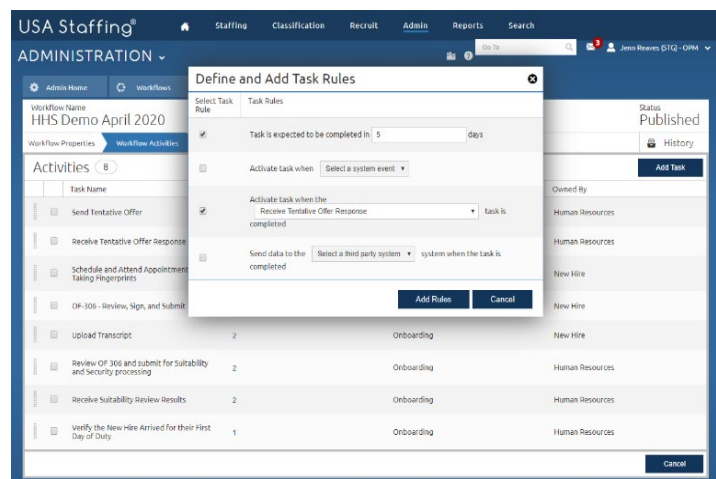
USA Staffing®

Staffing Classification Recruit Admin Reports Search

ADMINISTRATION

Go To

3

Jenn Reaves (STG) - OPM

Admin Home

Workflows

Workflow Name

HHS Demo April 2020

Status

Published

Workflow Properties

Workflow Activities

History

Activities 8

Add Task

Task Name

Owned By

Send Tentative Offer

Human Resources

Receive Tentative Offer Response

Human Resources

Schedule and Attend Appointment Taking Fingerprints

New Hire

OF-306 - Review, Sign, and Submit

New Hire

Upload Transcript

2

Onboarding

New Hire

Review OF 306 and submit for Suitability and Security processing

2

Onboarding

Human Resources

Receive Suitability Review Results

2

Onboarding

Human Resources

Verify the New Hire Arrived for their First Day of Duty

1

Onboarding

Human Resources

Cancel

Define and Add Task Rules

| Select Task Rule | Task Rules |
|---|---|
| ✔ | Task is expected to be completed in 5 days |
| | Activate task when Select a system event |
| ✔ | Activate task when the Receive Tentative Offer Response task is completed |
| | Send data to the Select a third party system system when the task is completed |

Add Rules

Cancel